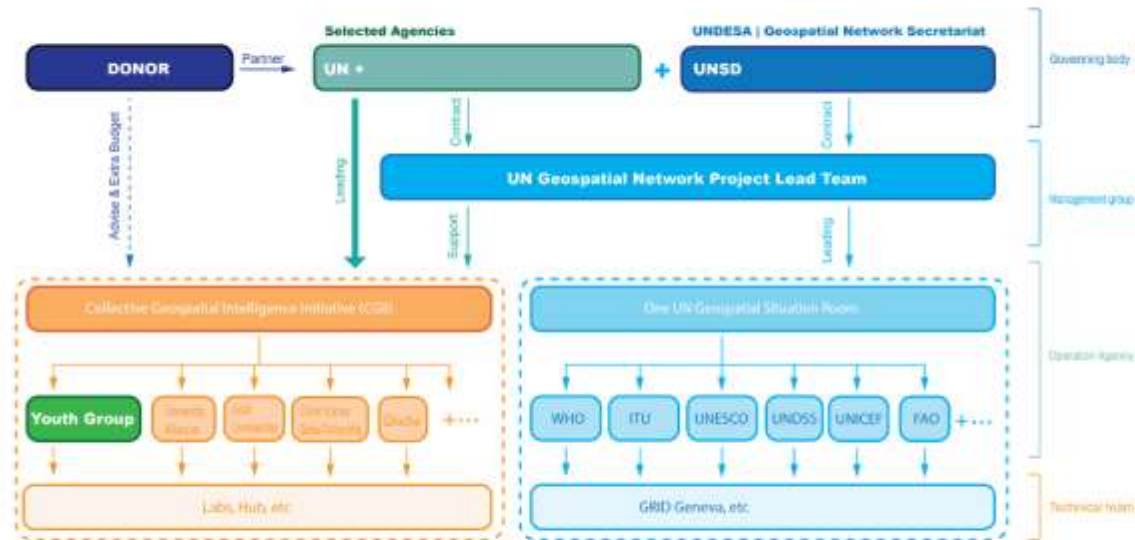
Selected Agencies

UNDESA | Geospatial Network Secretariat

DONOR

Partner

UN +

+

UNSD

Governing body

Advise & Extra Budget

Leading

Contract

Contract

UN Geospatial Network Project Lead Team

Management group

Support

Leading

Collective Geospatial Intelligence Initiative (CGI)

One UN Geospatial Situation Room

Operation Agency

Youth Group

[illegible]

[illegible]

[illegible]

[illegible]

+...

WHO

ITU

UNESCO

UNDSS

UNICEF

FAO

+...

Labs, Hub, etc.

GRID Geneva, etc.

Technical team